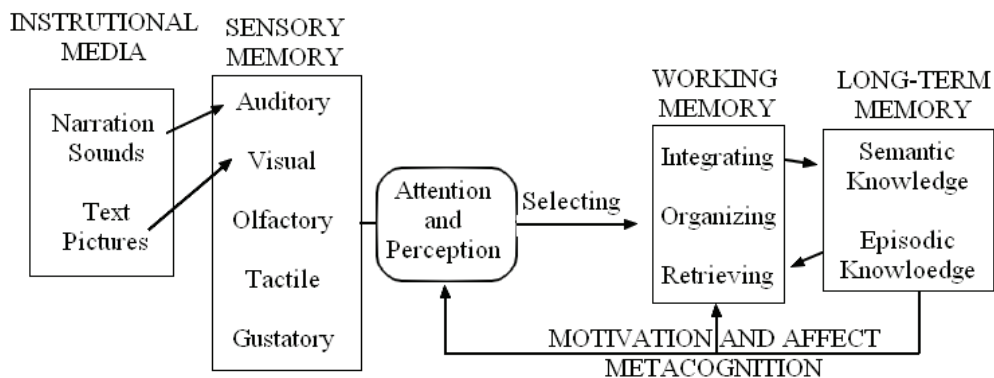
INSTRUTIONAL MEDIA

Narration Sounds

Text Pictures

SENSORY MEMORY

Auditory

Visual

Olfactory

Tactile

Gustatory

Attention and Perception

Selecting

WORKING MEMORY

Integrating

Organizing

Retrieving

LONG-TERM MEMORY

Semantic Knowledge

Episodic Knowloedge

MOTIVATION AND AFFECT

METACOGNITION